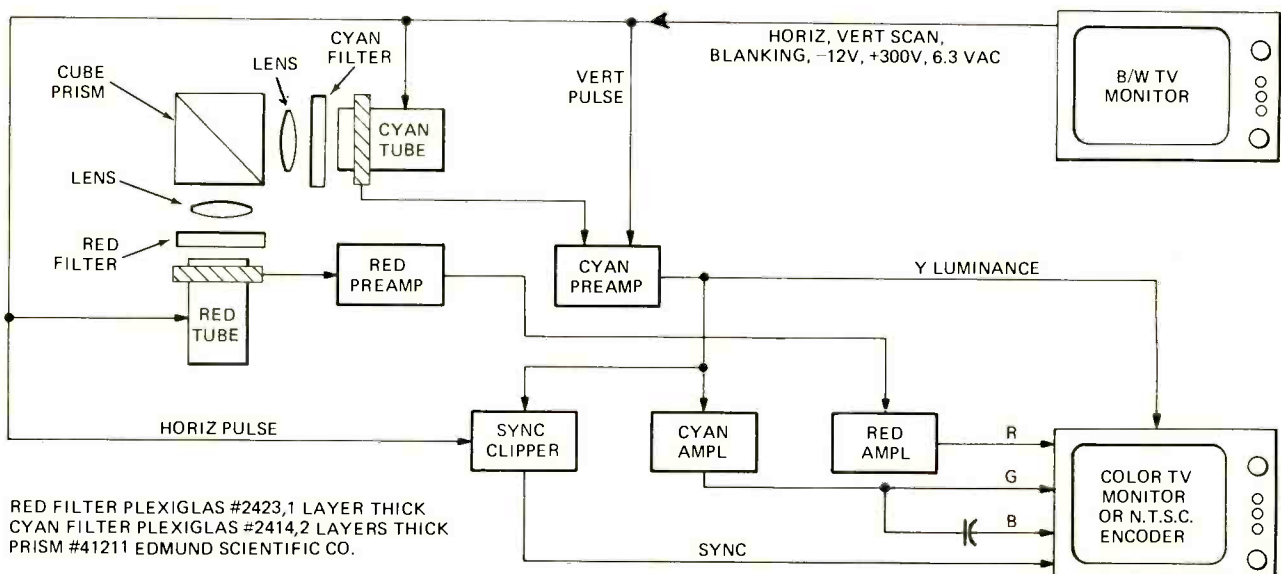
HORIZ, VERT SCAN, BLANKING, –12V, +300V, 6.3 VAC

B/W TV MONITOR

CUBE PRISM

LENS

CYAN FILTER

CYAN TUBE

VERT PULSE

LENS

RED FILTER

RED TUBE

RED PREAMP

CYAN PREAMP

Y LUMINANCE

HORIZ PULSE

SYNC CLIPPER

CYAN AMPL

RED AMPL

R

G

B

SYNC

COLOR TV MONITOR OR N.T.S.C. ENCODER

RED FILTER PLEXIGLAS #2423,1 LAYER THICK
CYAN FILTER PLEXIGLAS #2414,2 LAYERS THICK
PRISM #41211 EDMUND SCIENTIFIC CO.